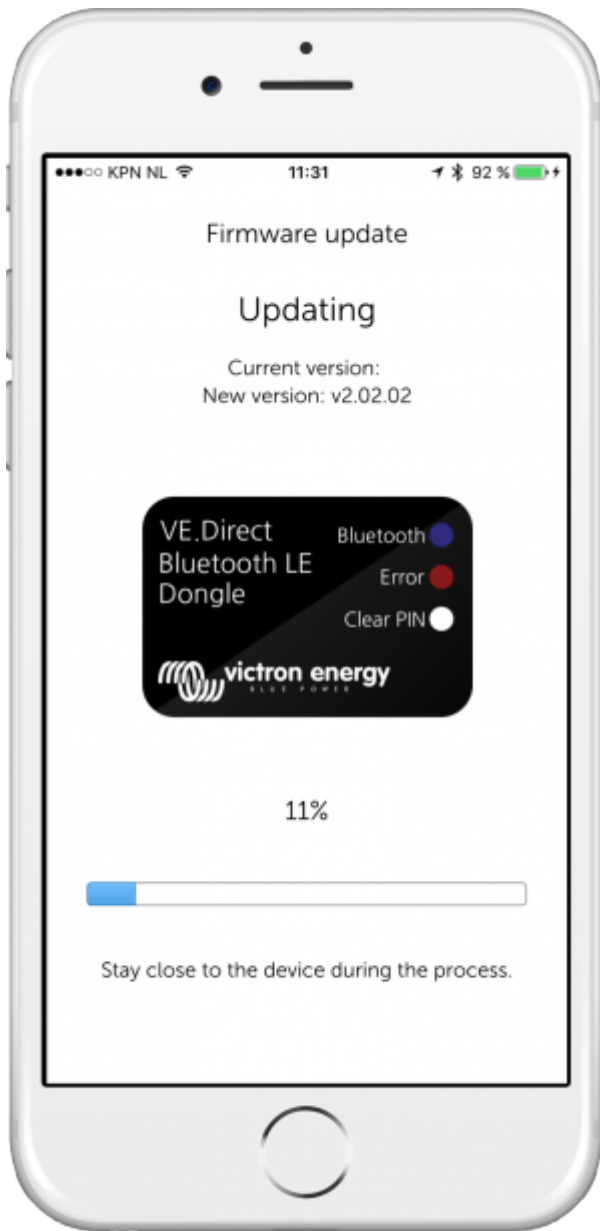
●●●○○ KPN NL 11:31 92 %

Firmware update

Updating

Current version:
New version: v2.02.02

VE.Direct
Bluetooth LE
Dongle

Bluetooth
Error
Clear PIN

victron energy
BLUE POWER

11%

Stay close to the device during the process.